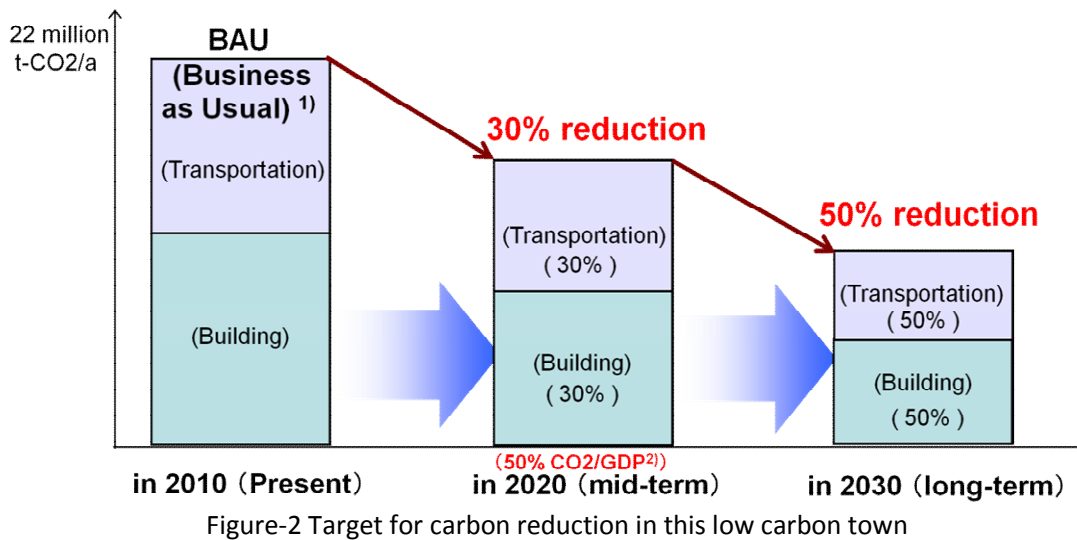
22 million t-CO2/a

BAU (Business as Usual) $^{1)}$

(Transportation)

(Building)

30% reduction

(Transportation) ( 30% )

(Building) ( 30% )

50% reduction

(Transportation) ( 50% )

(Building) ( 50% )

(50% CO2/GDP$^{2)}$)

in 2010（Present）

in 2020（mid-term）

in 2030（long-term）

Figure-2 Target for carbon reduction in this low carbon town